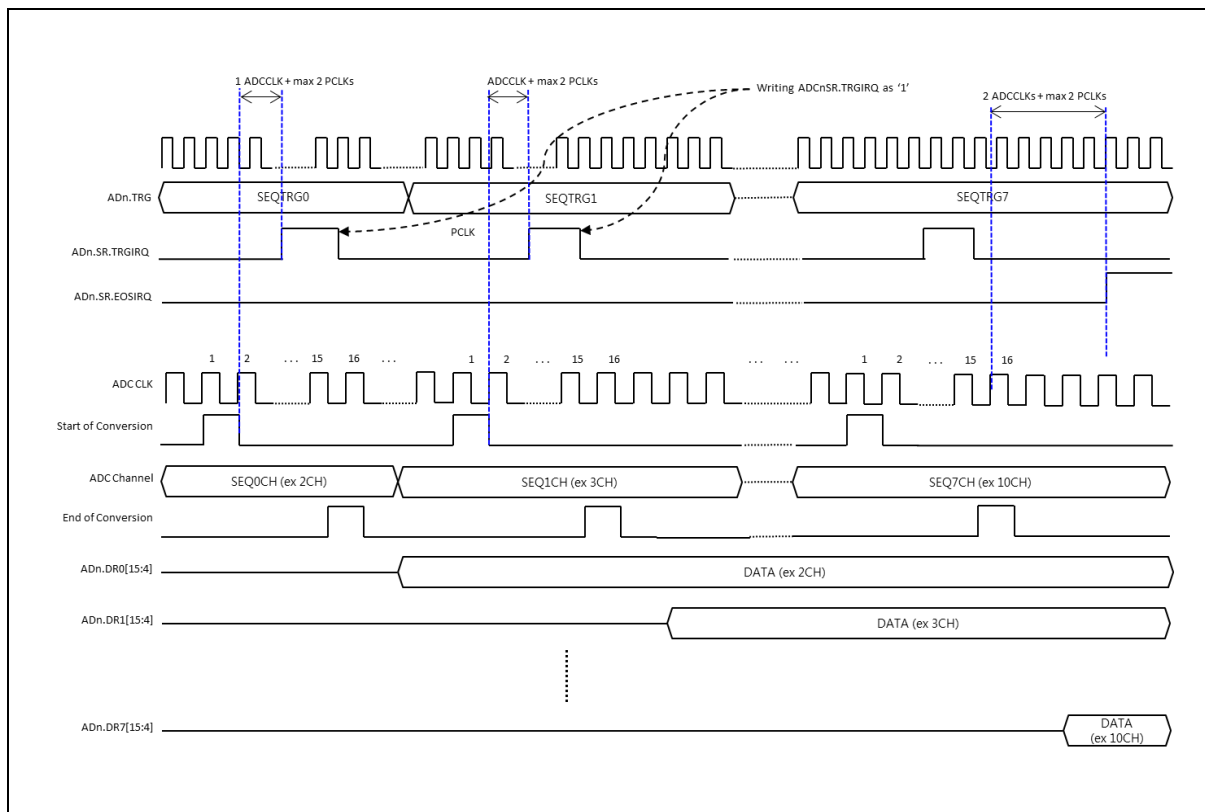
1 ADCCLK + max 2 PCLKs

ADCCLK + max 2 PCLKs

Writing ADCnSR.TRGIRQ as '1'

2 ADCCLKs + max 2 PCLKs

ADn.TRG

SEQTRG0

SEQTRG1

SEQTRG7

ADn.SR.TRGIRQ

PCLK

ADn.SR.EOSIRQ

1 2 ... 15 16 ...

1 2 ... 15 16

... ...

1 2 ... 15 16

ADC CLK

Start of Conversion

ADC Channel

SEQ0CH (ex 2CH)

SEQ1CH (ex 3CH)

SEQ7CH (ex 10CH)

End of Conversion

ADn.DR0[15:4]

DATA (ex 2CH)

ADn.DR1[15:4]

DATA (ex 3CH)

ADn.DR7[15:4]

DATA (ex 10CH)